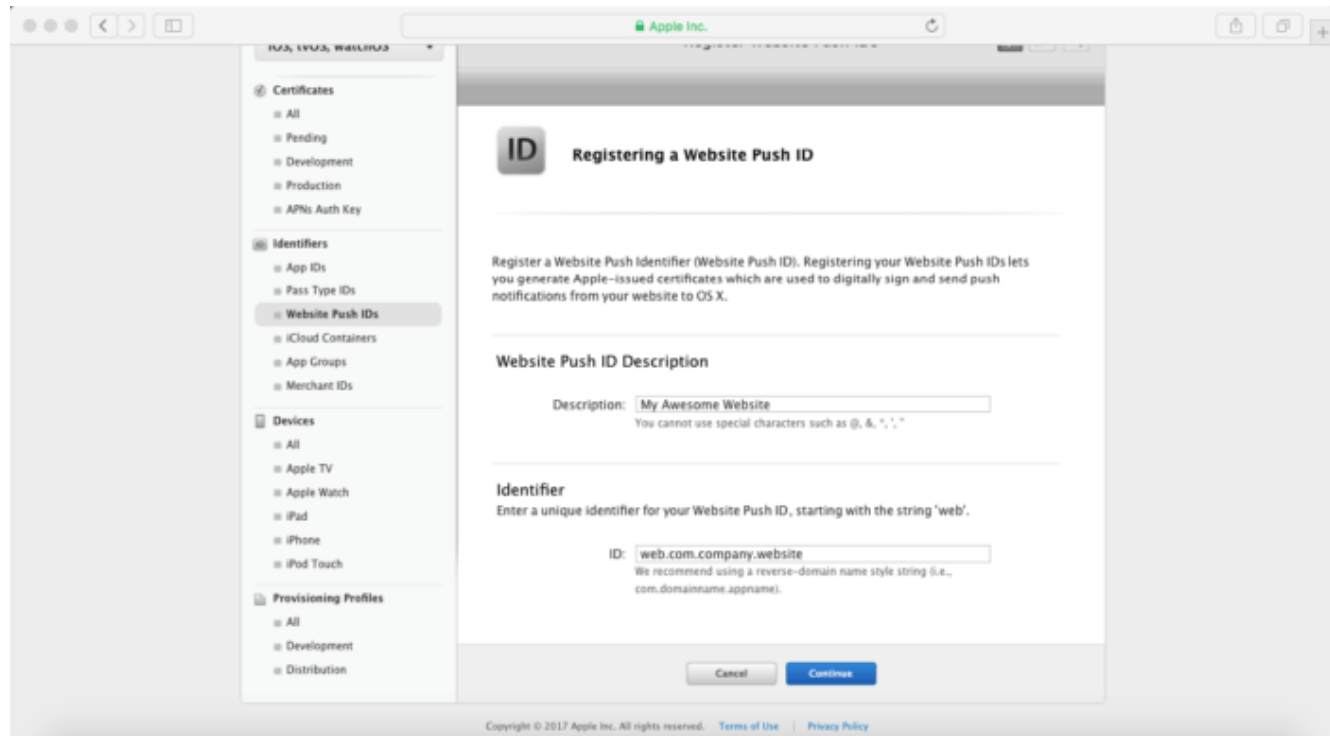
Apple Inc.

iOS, tvOS, watchOS

Register Website Push ID

Certificates
All
Pending
Development
Production
APNs Auth Key

Identifiers
App IDs
Pass Type IDs
Website Push IDs
iCloud Containers
App Groups
Merchant IDs

Devices
All
Apple TV
Apple Watch
iPad
iPhone
iPod Touch

Provisioning Profiles
All
Development
Distribution

ID

Registering a Website Push ID

Register a Website Push Identifier (Website Push ID). Registering your Website Push IDs lets you generate Apple-issued certificates which are used to digitally sign and send push notifications from your website to OS X.

Website Push ID Description

Description: My Awesome Website
You cannot use special characters such as @, &, *, ', "

Identifier
Enter a unique identifier for your Website Push ID, starting with the string 'web'.

ID: web.com.company.website
We recommend using a reverse-domain name style string (i.e., com.domainname.appname).

Cancel Continue

Copyright © 2017 Apple Inc. All rights reserved. Terms of Use | Privacy Policy